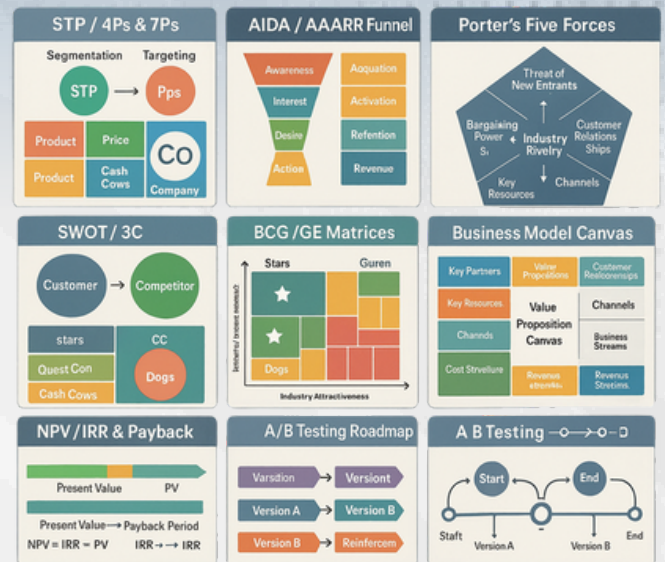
STP / 4Ps & 7Ps

Segmentation
Targeting
STP
Pps
Product
Price
Product
Cash Cows
CO
Company

AIDA / AAARR Funnel

Awareness
Interest
Desire
Action
Aquation
Activation
Refention
Revenue

Porter's Five Forces

Threat of New Entrants
Bargaining Power S
Industry Rivelry
Customer Relations Ships
Key Resources
Channels

SWOT / 3C

Customer
Competitor
stars
CC
Quest Con
Dogs
Cash Cows

BCG /GE Matrices

Stars
Guren
Dogs
Industry Attractiveness

Business Model Canvas

Key Partners
Valuer Propositions
Customer Relationships
Key Resources
Value Proposition Canvas
Channels
Channds
Business Streams
Cost Streilure
Revenus
Revenus Streims

NPV/IRR & Payback

Present Value
PV
Present Value → Payback Period
NPV = IRR = PV
IRR → → IRR

A/B Testing Roadmap

Varsdion
Versiont
Version A
Version B
Version B
Reinfercem

A B Testing

Start
End
Staft
Version A
Version B
End